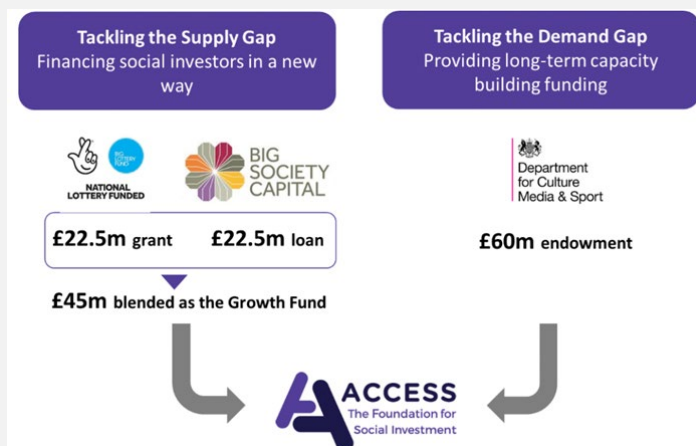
Tackling the Supply Gap
Financing social investors in a new way

Tackling the Demand Gap
Providing long-term capacity building funding

BIG LOTTERY FUND
NATIONAL LOTTERY FUNDED

BIG SOCIETY CAPITAL

Department for Culture Media & Sport

£22.5m grant £22.5m loan

£60m endowment

£45m blended as the Growth Fund

ACCESS
The Foundation for Social Investment